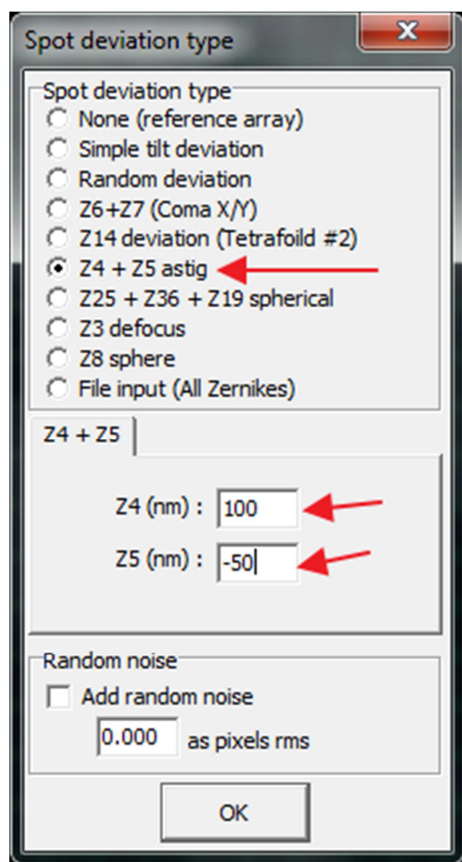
Spot deviation type

Spot deviation type
None (reference array)
Simple tilt deviation
Random deviation
Z6+Z7 (Coma X/Y)
Z14 deviation (Tetrafoild #2)
Z4 + Z5 astig
Z25 + Z36 + Z19 spherical
Z3 defocus
Z8 sphere
File input (All Zernikes)

Z4 + Z5

Z4 (nm) : 100
Z5 (nm) : -50

Random noise
Add random noise
0.000 as pixels rms

OK